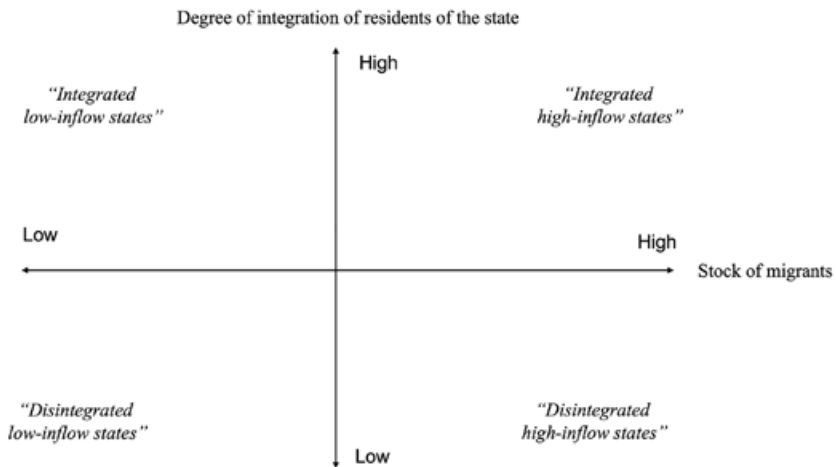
Degree of integration of residents of the state

High

"Integrated low-inflow states"

"Integrated high-inflow states"

Low

High

Stock of migrants

"Disintegrated low-inflow states"

"Disintegrated high-inflow states"

Low